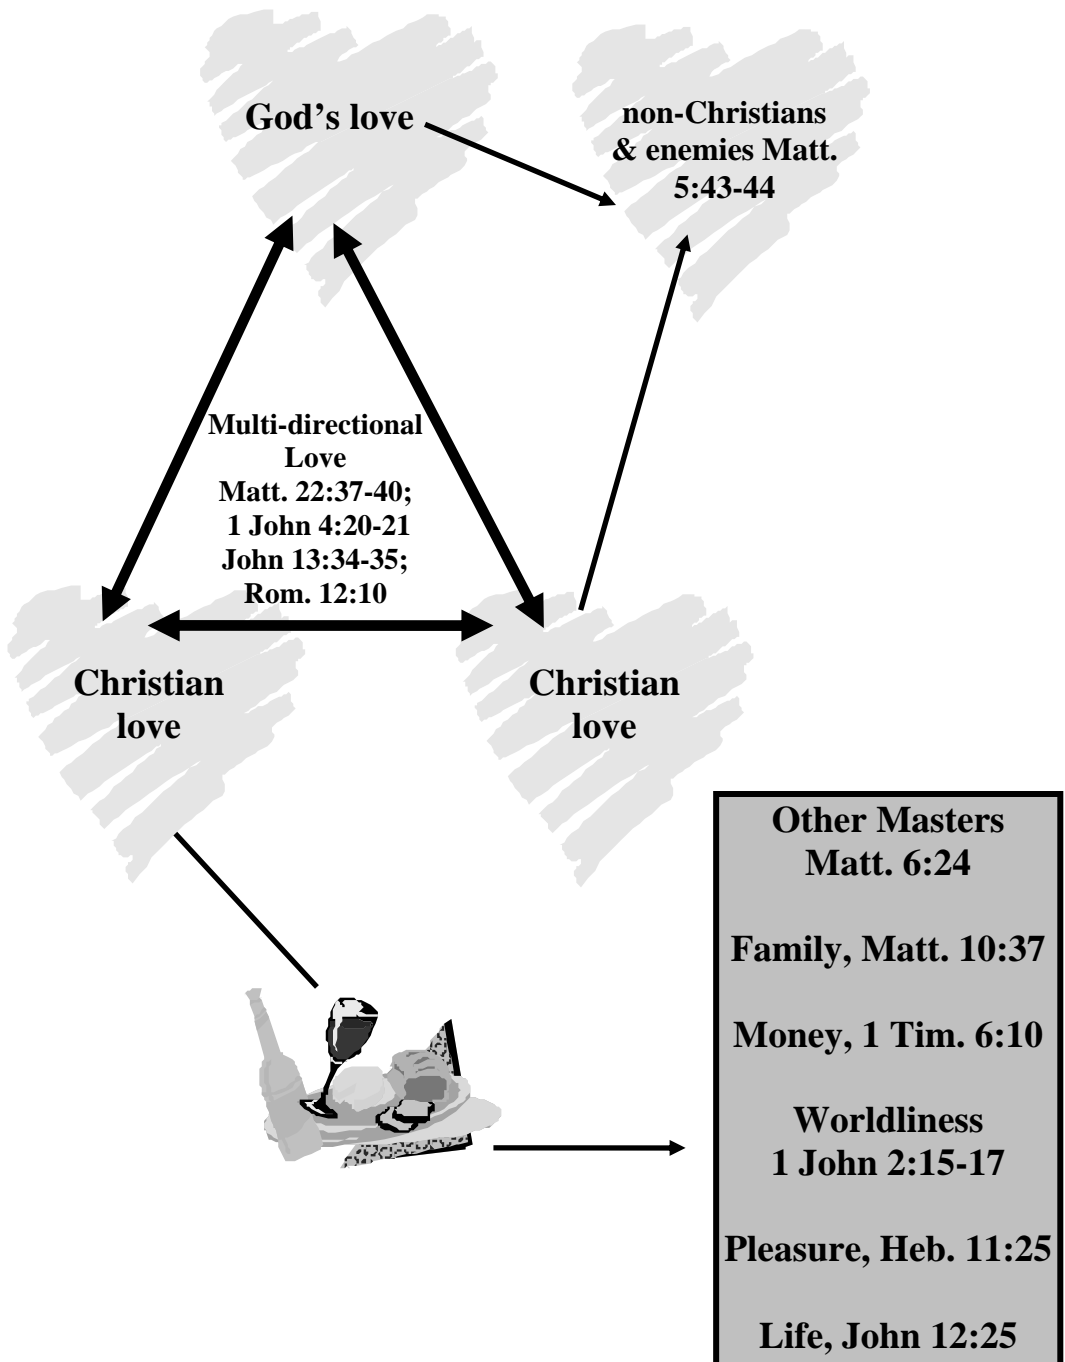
God's love

non-Christians & enemies Matt. 5:43-44

Multi-directional Love
Matt. 22:37-40;
1 John 4:20-21
John 13:34-35;
Rom. 12:10

Christian love

Christian love

Other Masters
Matt. 6:24

Family, Matt. 10:37

Money, 1 Tim. 6:10

Worldliness
1 John 2:15-17

Pleasure, Heb. 11:25

Life, John 12:25